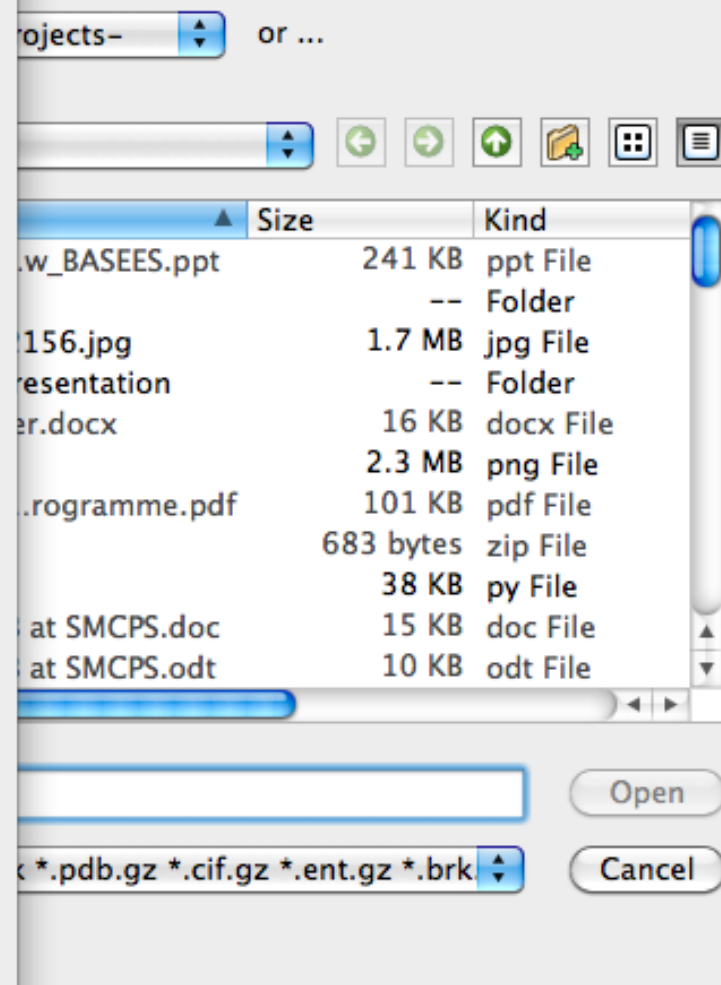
rojects– or ...

| | Size | Kind |
|---|---|---|
| .w_BASEES.ppt | 241 KB | ppt File |
| | -- | Folder |
| 156.jpg | 1.7 MB | jpg File |
| resentation | -- | Folder |
| er.docx | 16 KB | docx File |
| | 2.3 MB | png File |
| .rogramme.pdf | 101 KB | pdf File |
| | 683 bytes | zip File |
| | 38 KB | py File |
| at SMCPS.doc | 15 KB | doc File |
| at SMCPS.odt | 10 KB | odt File |

Open

*.pdb.gz *.cif.gz *.ent.gz *.brk

Cancel